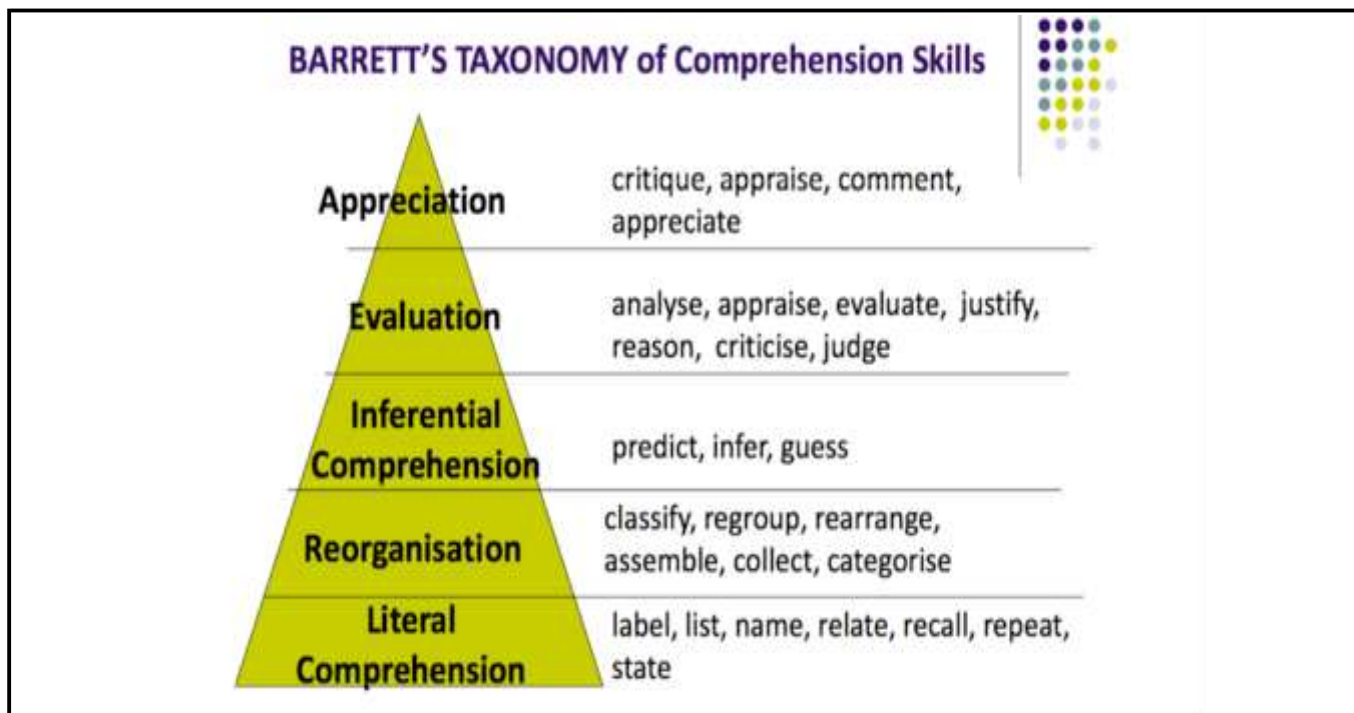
BARRETT'S TAXONOMY of Comprehension Skills

Appreciation

critique, appraise, comment, appreciate

Evaluation

analyse, appraise, evaluate, justify, reason, criticise, judge

Inferential Comprehension

predict, infer, guess

Reorganisation

classify, regroup, rearrange, assemble, collect, categorise

Literal Comprehension

label, list, name, relate, recall, repeat, state